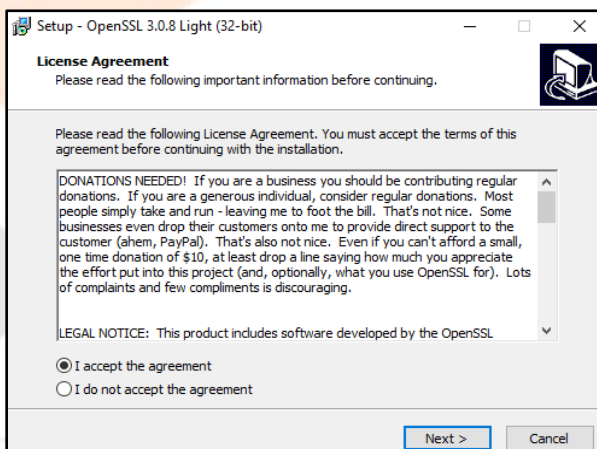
Setup - OpenSSL 3.0.8 Light (32-bit)

License Agreement
Please read the following important information before continuing.

Please read the following License Agreement. You must accept the terms of this agreement before continuing with the installation.

DONATIONS NEEDED! If you are a business you should be contributing regular donations. If you are a generous individual, consider regular donations. Most people simply take and run - leaving me to foot the bill. That's not nice. Some businesses even drop their customers onto me to provide direct support to the customer (ahem, PayPal). That's also not nice. Even if you can't afford a small, one time donation of $10, at least drop a line saying how much you appreciate the effort put into this project (and, optionally, what you use OpenSSL for). Lots of complaints and few compliments is discouraging.

LEGAL NOTICE: This product includes software developed by the OpenSSL

I accept the agreement

I do not accept the agreement

Next >

Cancel